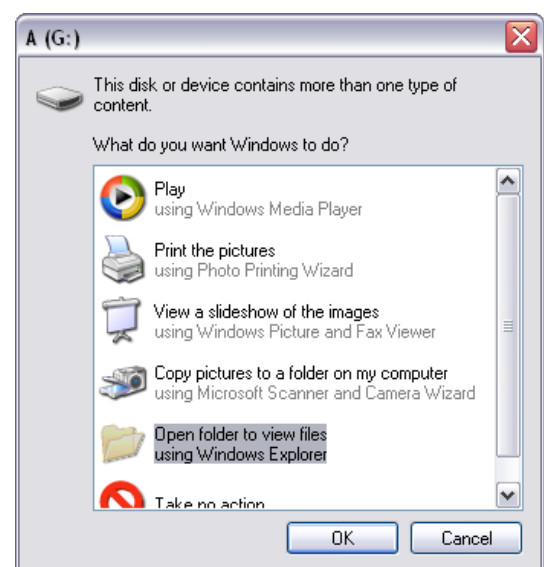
A (G:)

This disk or device contains more than one type of content.

What do you want Windows to do?

Play
using Windows Media Player

Print the pictures
using Photo Printing Wizard

View a slideshow of the images
using Windows Picture and Fax Viewer

Copy pictures to a folder on my computer
using Microsoft Scanner and Camera Wizard

Open folder to view files
using Windows Explorer

Take no action

OK
Cancel